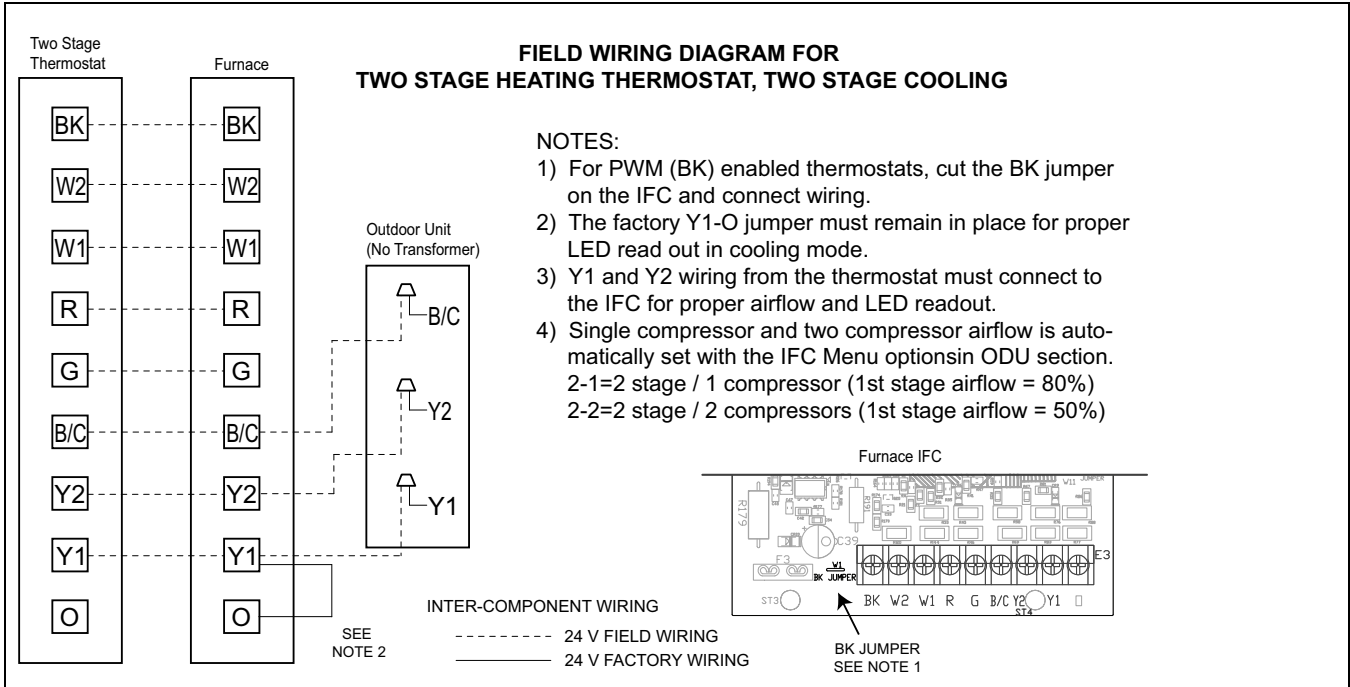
Two Stage Thermostat

Furnace

FIELD WIRING DIAGRAM FOR
TWO STAGE HEATING THERMOSTAT, TWO STAGE COOLING

BK
W2
W1
R
G
B/C
Y2
Y1
O

BK
W2
W1
R
G
B/C
Y2
Y1
O

NOTES:
1) For PWM (BK) enabled thermostats, cut the BK jumper on the IFC and connect wiring.
2) The factory Y1-O jumper must remain in place for proper LED read out in cooling mode.
3) Y1 and Y2 wiring from the thermostat must connect to the IFC for proper airflow and LED readout.
4) Single compressor and two compressor airflow is automatically set with the IFC Menu optionsin ODU section.
2-1=2 stage / 1 compressor (1st stage airflow = 80%)
2-2=2 stage / 2 compressors (1st stage airflow = 50%)

Outdoor Unit
(No Transformer)

B/C
Y2
Y1

Furnace IFC

R179
C39
F3
W1
BK JUMPER
W11 JUMPER
E3
ST3
BK W2 W1 R G B/C Y2 Y1
ST4

SEE NOTE 2

INTER-COMPONENT WIRING
24 V FIELD WIRING
24 V FACTORY WIRING

BK JUMPER
SEE NOTE 1